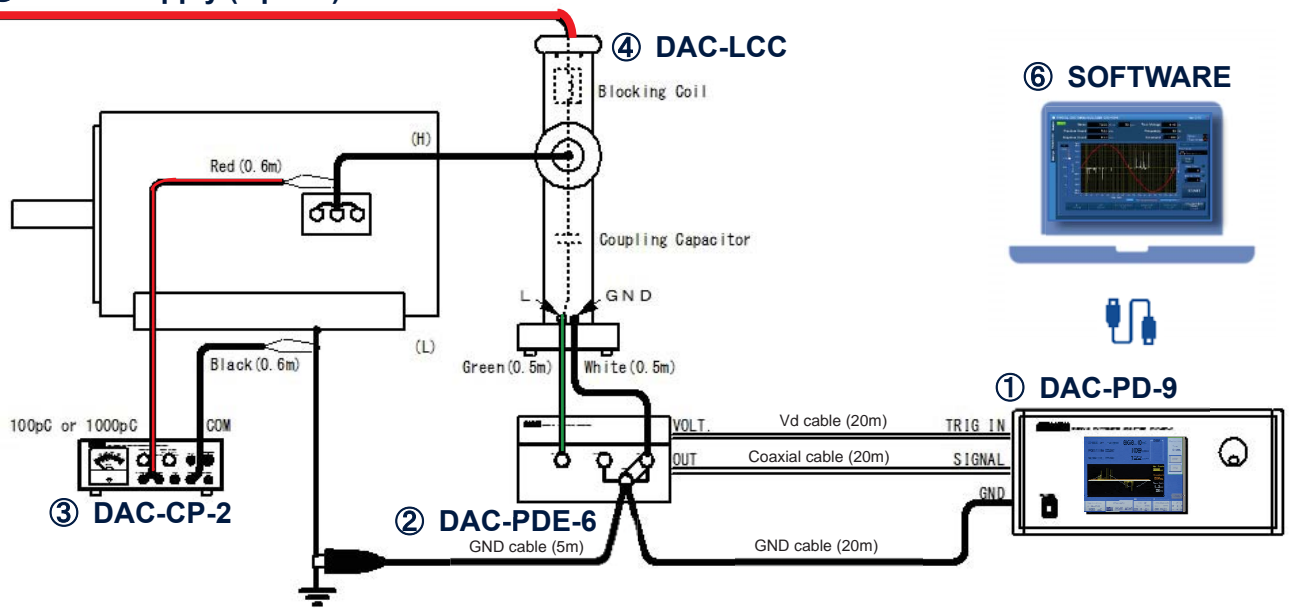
④ DAC-LCC

Blocking Coil

(H)

Red (0.6m)

Coupling Capacitor

L GND

Green (0.5m) White (0.5m)

(L)

Black (0.6m)

100pC or 1000pC COM

③ DAC-CP-2

VOLT.

OUT

Vd cable (20m)

Coaxial cable (20m)

TRIG IN

SIGNAL

GND

② DAC-PDE-6

GND cable (5m)

GND cable (20m)

⑥ SOFTWARE

① DAC-PD-9